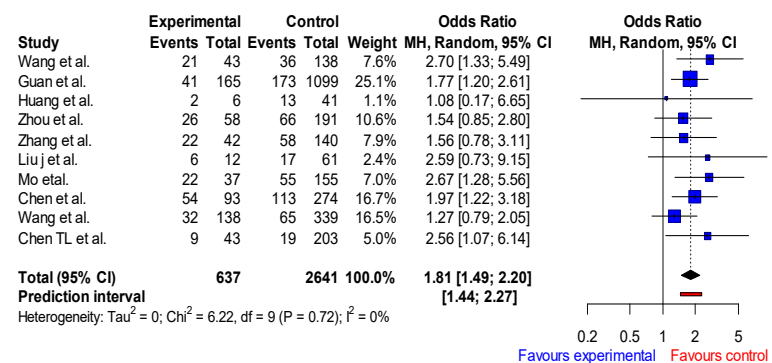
| Study | Experimental Events | Experimental Total | Control Events | Control Total | Weight | Odds Ratio MH, Random, 95% CI |
|---|---|---|---|---|---|---|
| Wang et al. | 21 | 43 | 36 | 138 | 7.6% | 2.70 [1.33; 5.49] |
| Guan et al. | 41 | 165 | 173 | 1099 | 25.1% | 1.77 [1.20; 2.61] |
| Huang et al. | 2 | 6 | 13 | 41 | 1.1% | 1.08 [0.17; 6.65] |
| Zhou et al. | 26 | 58 | 66 | 191 | 10.6% | 1.54 [0.85; 2.80] |
| Zhang et al. | 22 | 42 | 58 | 140 | 7.9% | 1.56 [0.78; 3.11] |
| Liu j et al. | 6 | 12 | 17 | 61 | 2.4% | 2.59 [0.73; 9.15] |
| Mo etal. | 22 | 37 | 55 | 155 | 7.0% | 2.67 [1.28; 5.56] |
| Chen et al. | 54 | 93 | 113 | 274 | 16.7% | 1.97 [1.22; 3.18] |
| Wang et al. | 32 | 138 | 65 | 339 | 16.5% | 1.27 [0.79; 2.05] |
| Chen TL et al. | 9 | 43 | 19 | 203 | 5.0% | 2.56 [1.07; 6.14] |
| Total (95% CI) | | 637 | | 2641 | 100.0% | 1.81 [1.49; 2.20] |
| Prediction interval | | | | | | [1.44; 2.27] |

Heterogeneity: $Tau^2 = 0$; $Chi^2 = 6.22$, df = 9 (P = 0.72); $I^2 = 0\%$

Odds Ratio
MH, Random, 95% CI

0.2 0.5 1 2 5
Favours experimental Favours control